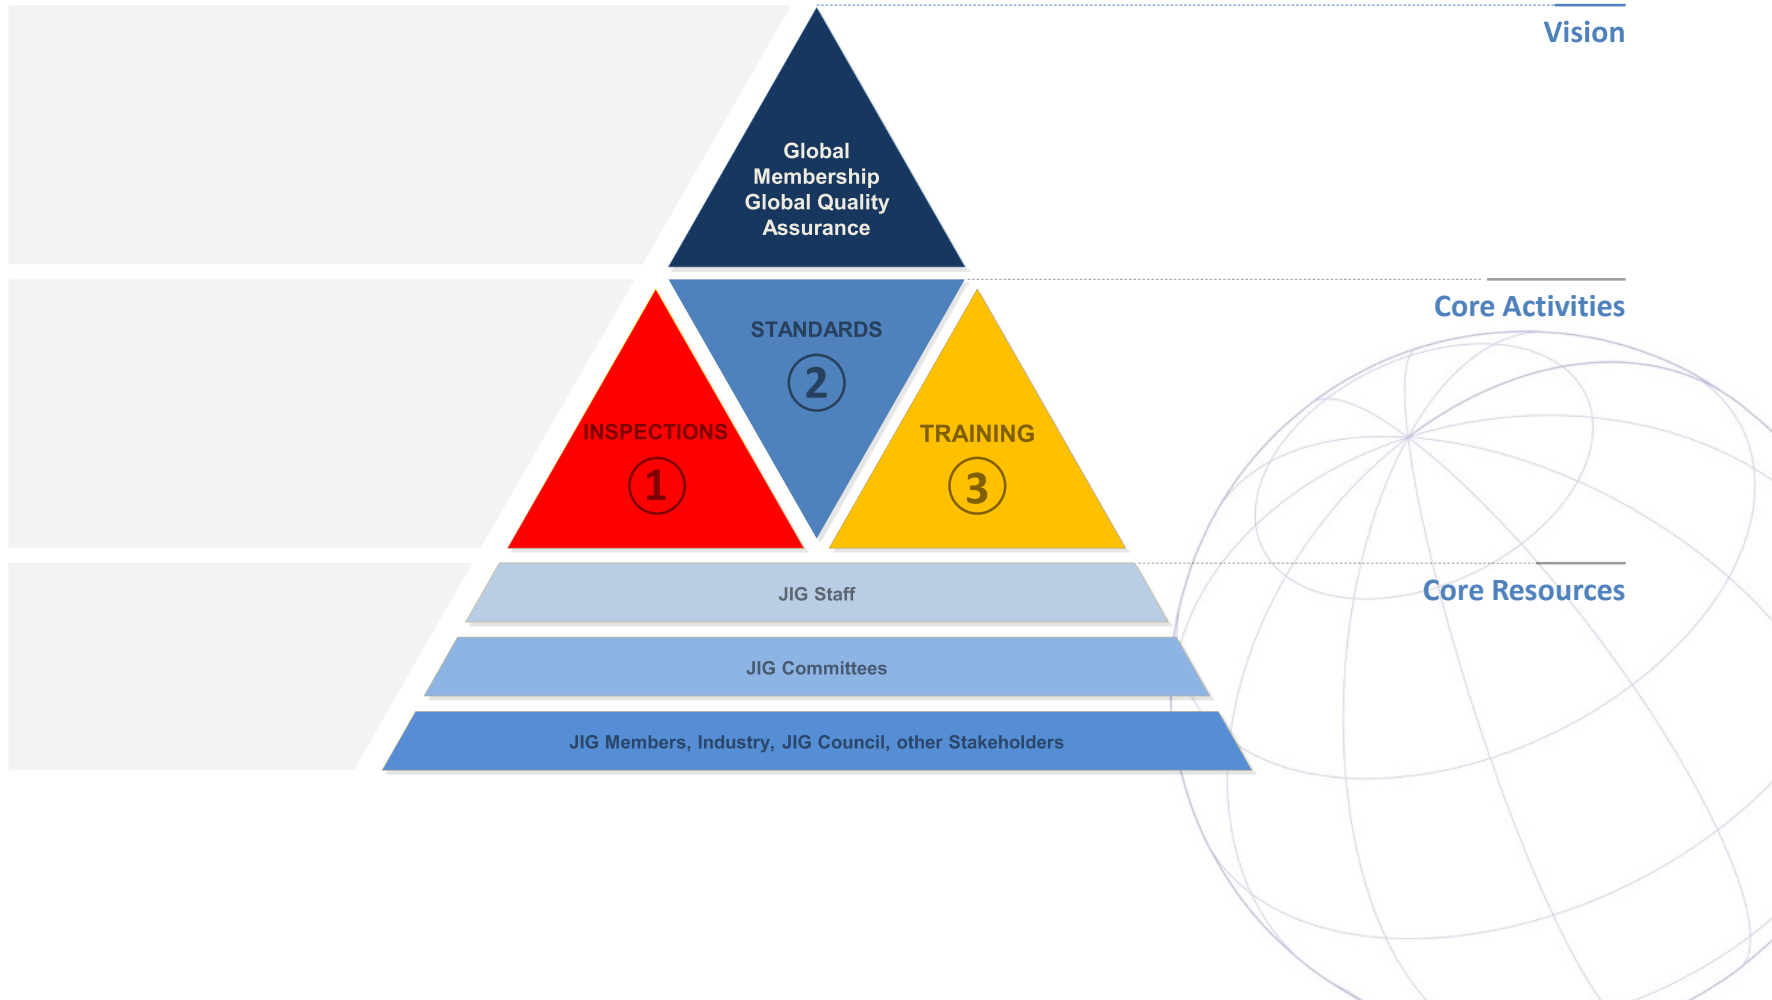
Vision

Global Membership Global Quality Assurance

Core Activities

STANDARDS
2

INSPECTIONS
1

TRAINING
3

Core Resources

JIG Staff

JIG Committees

JIG Members, Industry, JIG Council, other Stakeholders